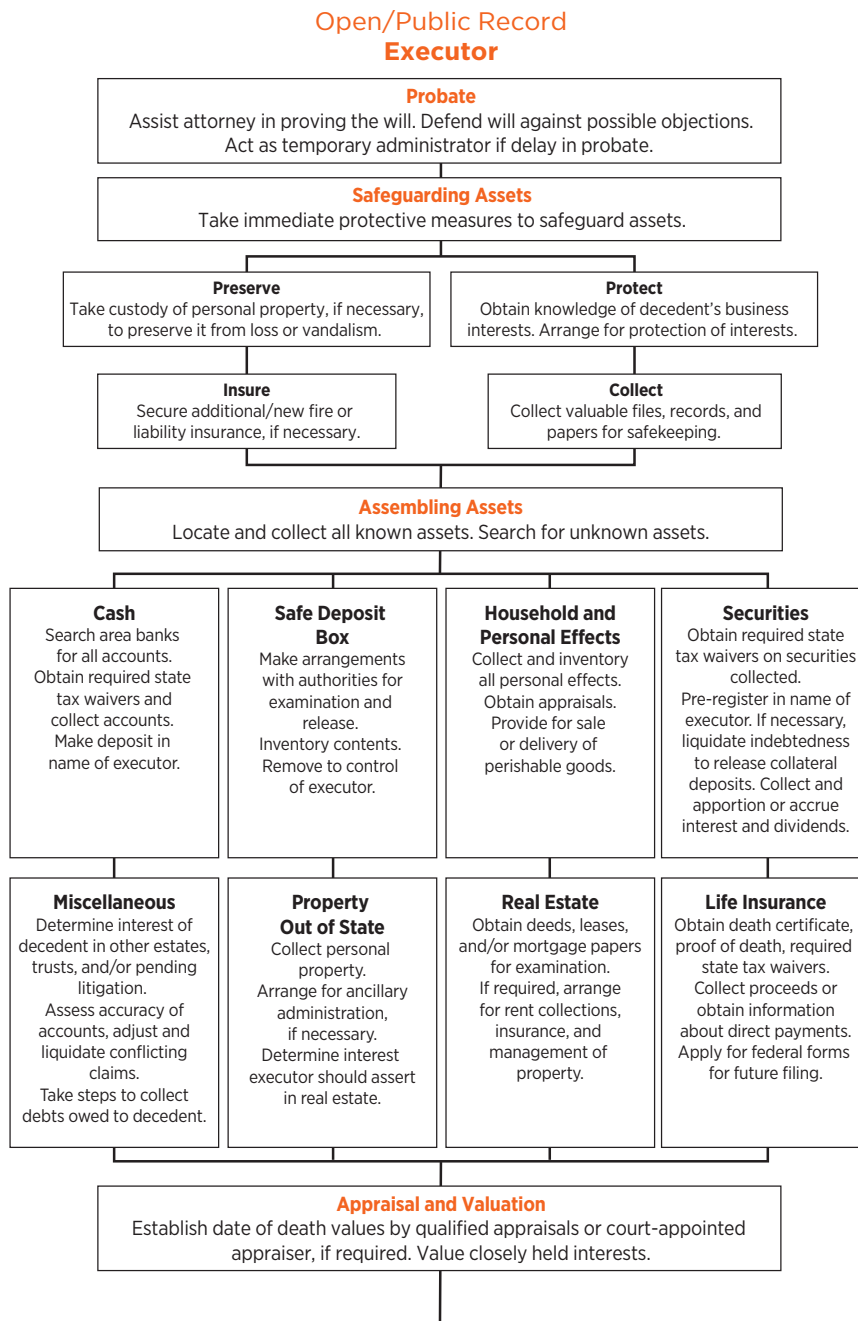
Open/Public Record
Executor

Probate
Assist attorney in proving the will. Defend will against possible objections. Act as temporary administrator if delay in probate.

Safeguarding Assets
Take immediate protective measures to safeguard assets.

Preserve
Take custody of personal property, if necessary, to preserve it from loss or vandalism.

Protect
Obtain knowledge of decedent's business interests. Arrange for protection of interests.

Insure
Secure additional/new fire or liability insurance, if necessary.

Collect
Collect valuable files, records, and papers for safekeeping.

Assembling Assets
Locate and collect all known assets. Search for unknown assets.

Cash
Search area banks for all accounts. Obtain required state tax waivers and collect accounts. Make deposit in name of executor.

Safe Deposit Box
Make arrangements with authorities for examination and release. Inventory contents. Remove to control of executor.

Household and Personal Effects
Collect and inventory all personal effects. Obtain appraisals. Provide for sale or delivery of perishable goods.

Securities
Obtain required state tax waivers on securities collected. Pre-register in name of executor. If necessary, liquidate indebtedness to release collateral deposits. Collect and apportion or accrue interest and dividends.

Miscellaneous
Determine interest of decedent in other estates, trusts, and/or pending litigation. Assess accuracy of accounts, adjust and liquidate conflicting claims. Take steps to collect debts owed to decedent.

Property Out of State
Collect personal property. Arrange for ancillary administration, if necessary. Determine interest executor should assert in real estate.

Real Estate
Obtain deeds, leases, and/or mortgage papers for examination. If required, arrange for rent collections, insurance, and management of property.

Life Insurance
Obtain death certificate, proof of death, required state tax waivers. Collect proceeds or obtain information about direct payments. Apply for federal forms for future filing.

Appraisal and Valuation
Establish date of death values by qualified appraisals or court-appointed appraiser, if required. Value closely held interests.